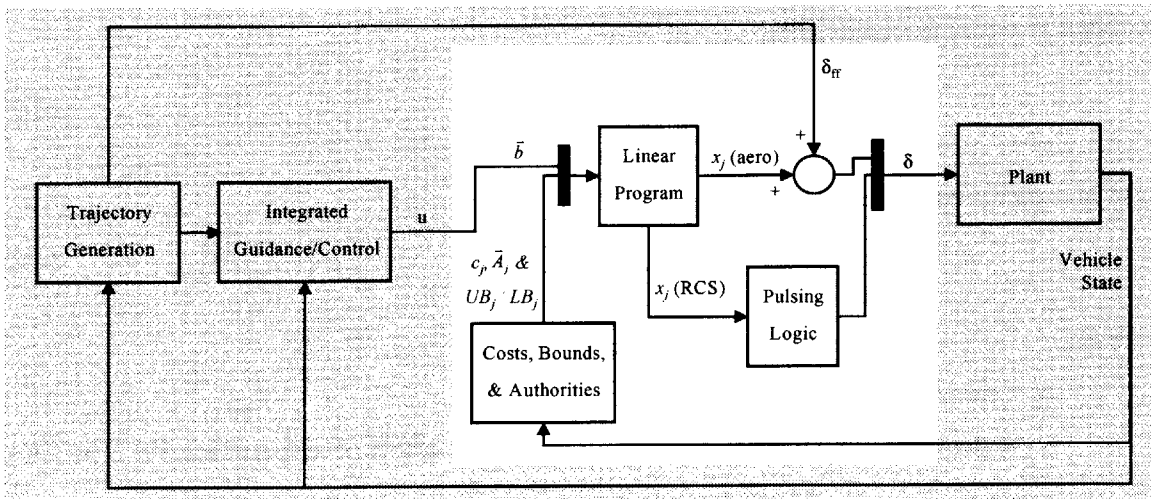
$\delta_{ff}$

+

$\bar{b}$

Linear Program

$x_j$ (aero)

+

$\delta$

Plant

Trajectory Generation

Integrated Guidance/Control

u

$c_j, \bar{A}_j$ &

$UB_j$ $LB_j$

$x_j$ (RCS)

Pulsing Logic

Vehicle State

Costs, Bounds, & Authorities